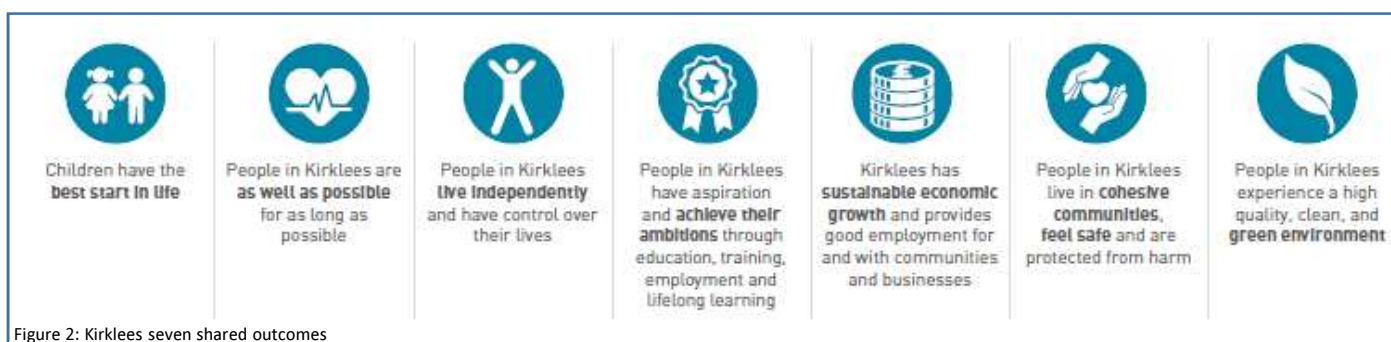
Children have the best start in life

People in Kirklees are as well as possible for as long as possible

People in Kirklees live independently and have control over their lives

People in Kirklees have aspiration and achieve their ambitions through education, training, employment and lifelong learning

Kirklees has sustainable economic growth and provides good employment for and with communities and businesses

People in Kirklees live in cohesive communities, feel safe and are protected from harm

People in Kirklees experience a high quality, clean, and green environment

Figure 2: Kirklees seven shared outcomes